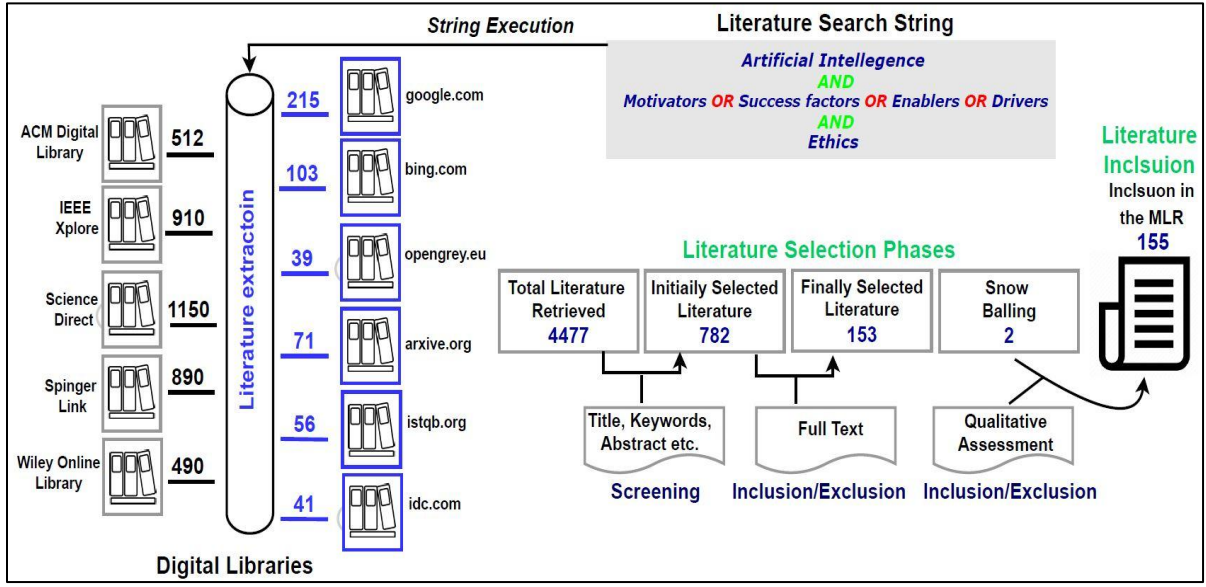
String Execution

Literature Search String

Artificial Intellegence
AND
Motivators OR Success factors OR Enablers OR Drivers
AND
Ethics

ACM Digital Library 512

IEEE Xplore 910

Science Direct 1150

Spinger Link 890

Wiley Online Library 490

Literature extractoin

215 google.com

103 bing.com

39 opengrey.eu

71 arxive.org

56 istqb.org

41 idc.com

Digital Libraries

Literature Inclsuion
Inclsuon in the MLR
155

Literature Selection Phases

Total Literature Retrieved 4477

Initiailly Selected Literature 782

Finally Selected Literature 153

Snow Balling 2

Title, Keywords, Abstract etc.

Screening

Full Text

Inclusion/Exclusion

Qualitative Assessment

Inclusion/Exclusion